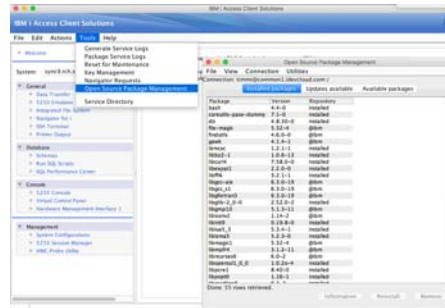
IBM i Access Client Solutions

IBM i Access Client Solutions

File Edit Actions Tools Help

Welcome

System: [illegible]

General
Data Transfer
5250 Emulator
Integrated File System
Navigator for i
SSH Terminal
Printer Output

Database
Schemas
Run SQL Scripts
SQL Performance Center

Console
5250 Console
Virtual Control Panel
Hardware Management Interface 1

Management
System Configurations
5250 Session Manager
HMC Probe Utility

Generate Service Logs
Package Service Logs
Reset for Maintenance
Key Management
Navigator Requests
Open Source Package Management
Service Directory

Open Source Package Management

File View Connection Utilities

Connection: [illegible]

Installed packages Updates available Available packages

| Package | Version | Repository |
|---|---|---|
| bash | 4.4-4 | installed |
| coreutils-gnu-dummy | 7.1-0 | installed |
| db | 4.8.30-0 | installed |
| file-magic | 5.32-4 | installed |
| findutils | 4.6.0-0 | installed |
| gawk | 4.1.4-1 | installed |
| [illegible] | 1.2.1-1 | installed |
| libbz2-1 | 1.0.6-13 | installed |
| libcurl4 | 7.58.0-0 | installed |
| libexpat1 | 2.2.0-0 | installed |
| libffi6 | 3.2.1-1 | installed |
| libgcc_s1 | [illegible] | installed |
| libgcc_s1 | 6.3.0-19 | installed |
| libgfortran3 | 6.3.0-19 | installed |
| libgfc-2_0-0 | 2.52.0-2 | installed |
| libgmp10 | 6.1.2-1 | installed |
| libiconv2 | 1.14-2 | installed |
| libintl8 | 0.19.8-0 | installed |
| libisl5 | 5.3.4-1 | installed |
| libkrb5 | 5.3.4-1 | installed |
| libmagic1 | 5.32-4 | installed |
| libmpfr4 | 3.1.2-11 | installed |
| libncurses6 | 6.0-2 | installed |
| libnettle6 | 1.0.2n-4 | installed |
| libpcre1 | 8.40-0 | installed |
| libpsl0 | 1.38-1 | installed |
| libreadline7 | 7.0-1 | installed |

Done. 55 rows retrieved.

Information Reinstall Remove